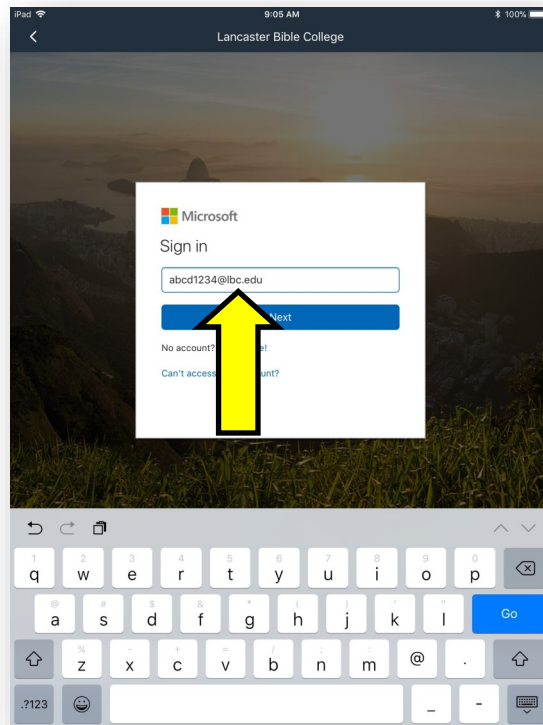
iPad
9:05 AM
100%
Lancaster Bible College

Microsoft
Sign in
abcd1234@lbc.edu
Next
No account? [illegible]e!
Can't access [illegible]unt?

1 q
2 w
3 e
4 r
5 t
6 y
7 u
8 i
9 o
0 p
@ a
# s
$ d
& f
* g
( h
) j
' k
" l
Go
% z
- x
+ c
= v
/ b
; n
: m
@
.
.?123
_
-